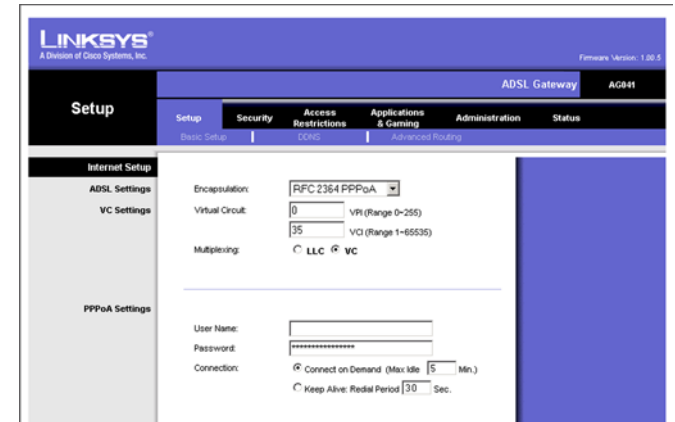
LINKSYS®
A Division of Cisco Systems, Inc.

Firmware Version: 1.00.5

ADSL Gateway AG041

Setup

Setup | Security | Access Restrictions | Applications & Gaming | Administration | Status

Basic Setup | DDNS | Advanced Routing

Internet Setup

ADSL Settings

Encapsulation: RFC 2364 PPPoA

VC Settings

Virtual Circuit: 0 VPI (Range 0~255)

35 VCI (Range 1~65535)

Multiplexing: LLC VC

PPPoA Settings

User Name:

Password: ****************

Connection: Connect on Demand (Max Idle 5 Min.)

Keep Alive: Redial Period 30 Sec.